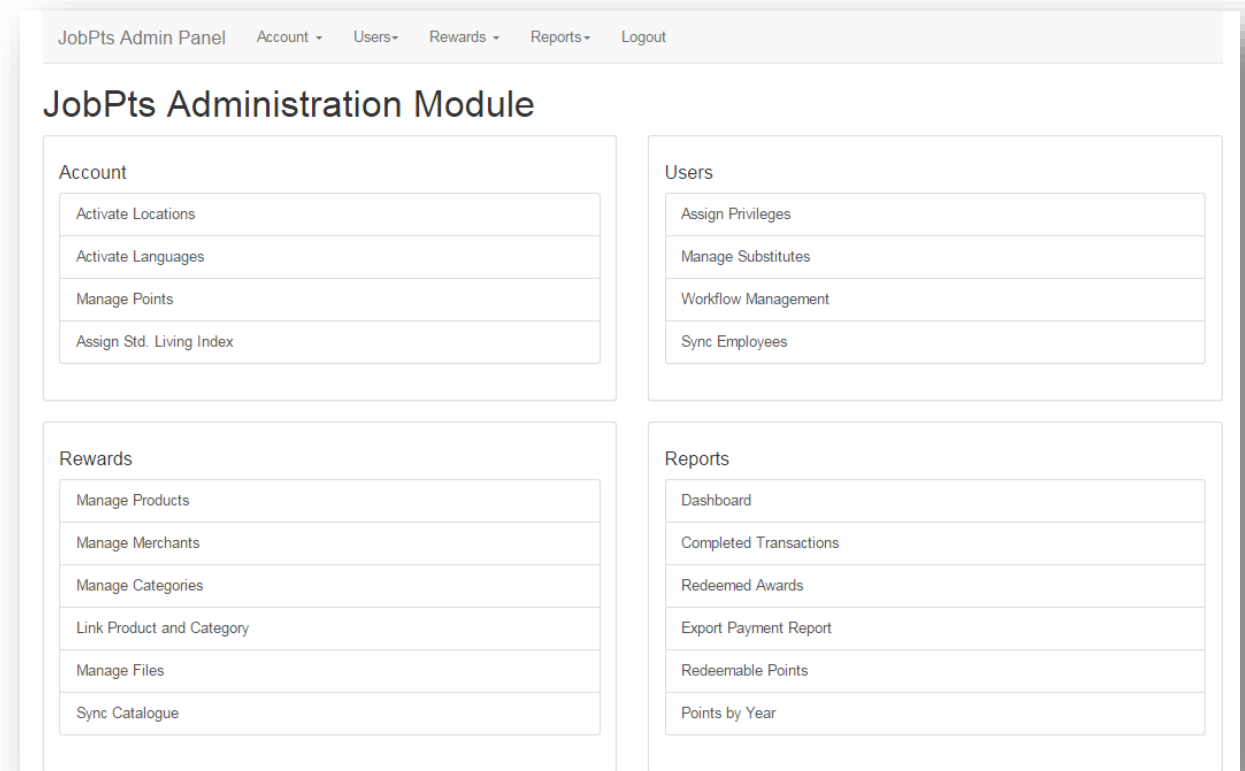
JobPts Admin Panel Account ▾ Users▾ Rewards ▾ Reports▾ Logout

JobPts Administration Module

Account

Activate Locations

Activate Languages

Manage Points

Assign Std. Living Index

Users

Assign Privileges

Manage Substitutes

Workflow Management

Sync Employees

Rewards

Manage Products

Manage Merchants

Manage Categories

Link Product and Category

Manage Files

Sync Catalogue

Reports

Dashboard

Completed Transactions

Redeemed Awards

Export Payment Report

Redeemable Points

Points by Year